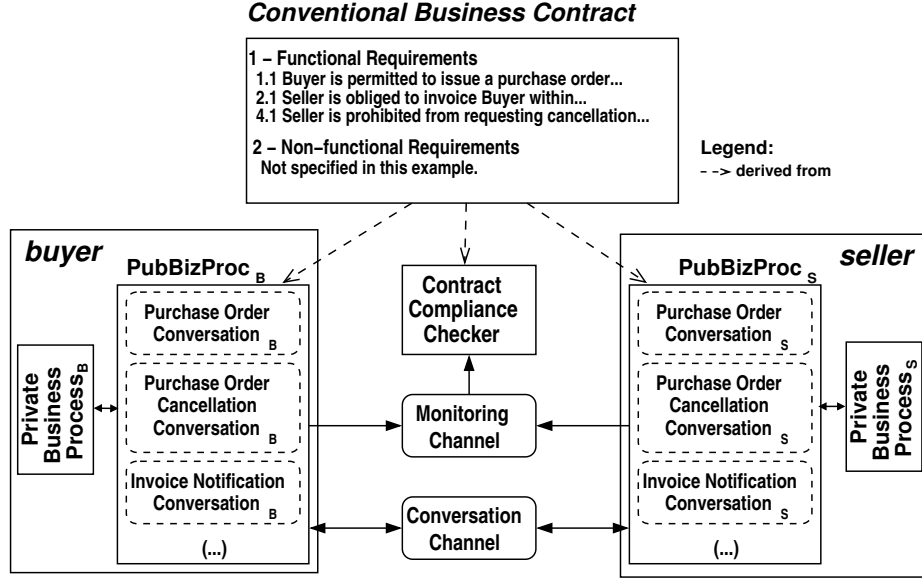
Conventional Business Contract

1 – Functional Requirements
1.1 Buyer is permitted to issue a purchase order...
2.1 Seller is obliged to invoice Buyer within...
4.1 Seller is prohibited from requesting cancellation...

2 – Non-functional Requirements
Not specified in this example.

Legend:
- -> derived from

buyer

PubBizProc $_B$

Purchase Order Conversation $_B$

Purchase Order Cancellation Conversation $_B$

Invoice Notification Conversation $_B$

(...)

Private Business Process$_B$

Contract Compliance Checker

Monitoring Channel

Conversation Channel

seller

PubBizProc $_S$

Purchase Order Conversation $_S$

Purchase Order Cancellation Conversation $_S$

Invoice Notification Conversation $_S$

(...)

Private Business Process$_S$